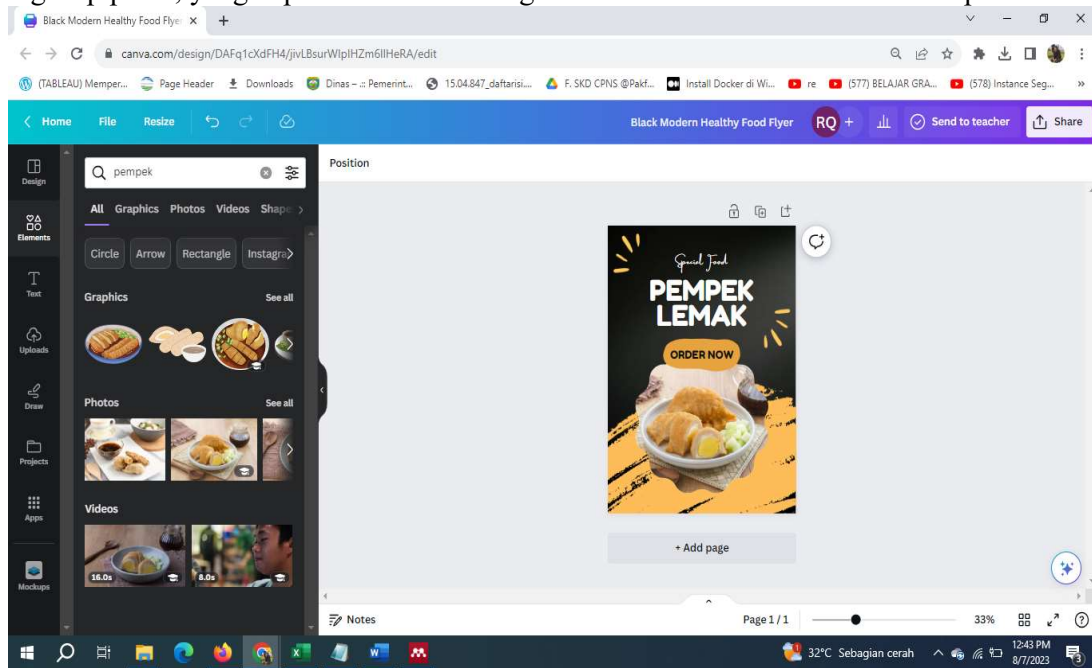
Black Modern Healthy Food Flye ×

canva.com/design/DAFq1cXdFH4/jivLBsurWlpIHZm6llHeRA/edit

(TABLEAU) Memper... Page Header Downloads Dinas – .: Pemerint... 15.04.847_daftarisi... F. SKD CPNS @Pakf... Install Docker di Wi... re (577) BELAJAR GRA... (578) Instance Seg...

Home File Resize Black Modern Healthy Food Flyer RQ + Send to teacher Share

Design Elements Text Uploads Draw Projects Apps Mockups

pempek

All Graphics Photos Videos Shape

Circle Arrow Rectangle Instagra

Graphics See all

Photos See all

Videos

16.0s 8.0s

Position

Special Food
PEMPEK LEMAK
ORDER NOW

+ Add page

Notes Page 1 / 1 33%

32°C Sebagian cerah 12:43 PM 8/7/2023